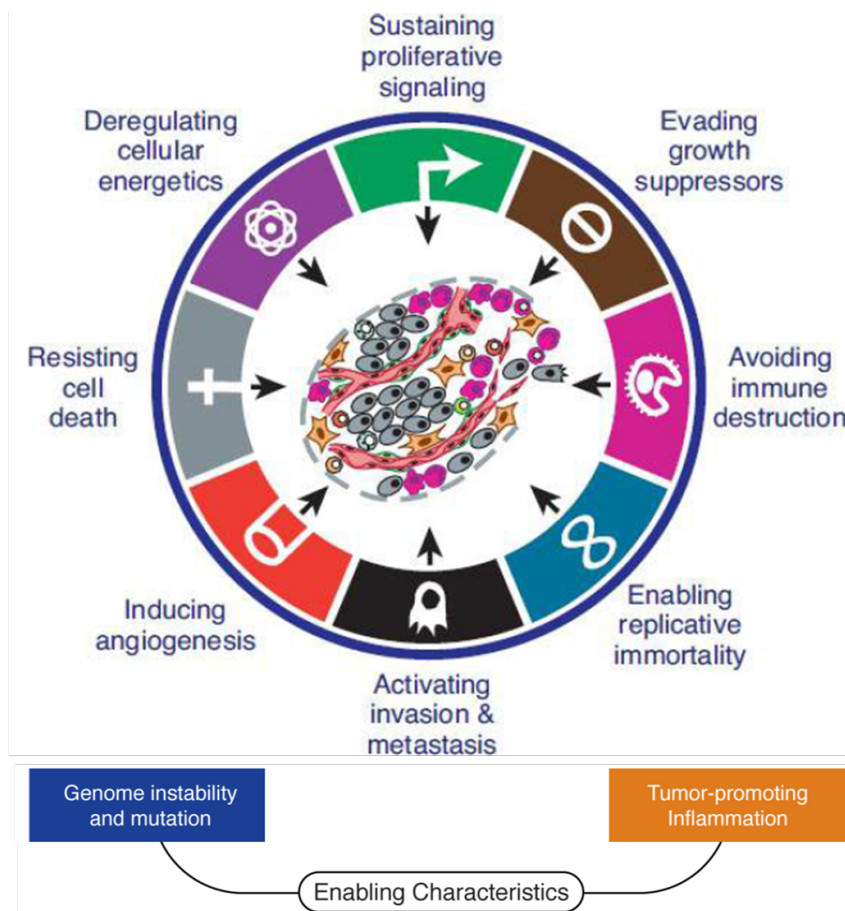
Sustaining proliferative signaling

Evading growth suppressors

Avoiding immune destruction

Enabling replicative immortality

Activating invasion & metastasis

Inducing angiogenesis

Resisting cell death

Deregulating cellular energetics

Genome instability and mutation

Tumor-promoting Inflammation

Enabling Characteristics